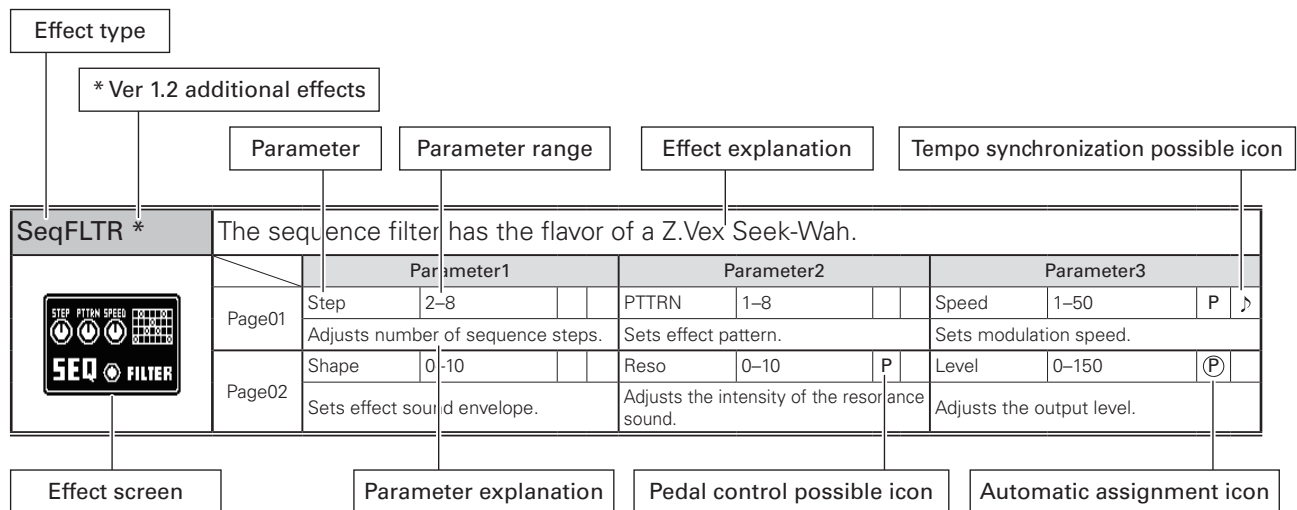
Effect type

* Ver 1.2 additional effects

Parameter

Parameter range

Effect explanation

Tempo synchronization possible icon

SeqFLTR *

The sequence filter has the flavor of a Z.Vex Seek-Wah.

STEP PTTRN SPEED
SEQ FILTER

| | Parameter1 | | | | Parameter2 | | | | Parameter3 | | | |
|---|---|---|---|---|---|---|---|---|---|---|---|---|
| Page01 | Step | 2–8 | | | PTTRN | 1–8 | | | Speed | 1–50 | P | ♪ |
| | Adjusts number of sequence steps. | | | | Sets effect pattern. | | | | Sets modulation speed. | | | |
| Page02 | Shape | 0–10 | | | Reso | 0–10 | P | | Level | 0–150 | Ⓟ | |
| | Sets effect sound envelope. | | | | Adjusts the intensity of the resonance sound. | | | | Adjusts the output level. | | | |

Effect screen

Parameter explanation

Pedal control possible icon

Automatic assignment icon